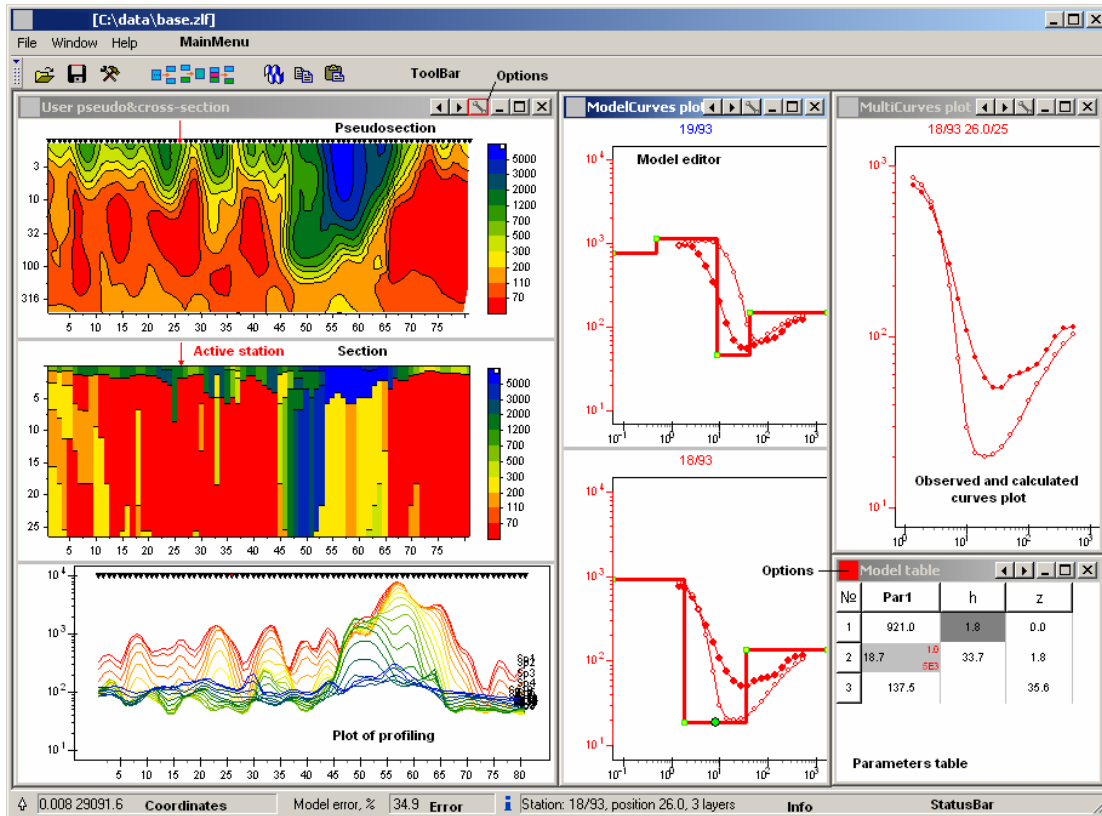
[C:\data\base.zlf]

File Window Help MainMenu

ToolBar Options

User pseudo&cross-section

Pseudosection

3
10
32
100
316

5 10 15 20 25 30 35 40 45 50 55 60 65 70 75

5000
3000
2000
1200
700
500
300
200
110
70

Active station Section

5
10
15
20
25

5 10 15 20 25 30 35 40 45 50 55 60 65 70 75

5000
3000
2000
1200
700
500
300
200
110
70

$10^4$
$10^3$
$10^2$
$10^1$

Sp1
Sp2
Sp3
Sp4

Plot of profiling

5 10 15 20 25 30 35 40 45 50 55 60 65 70 75 80

ModelCurves plot

19/93

Model editor

$10^4$
$10^3$
$10^2$
$10^1$

$10^{-1}$ $10^0$ $10^1$ $10^2$ $10^3$

18/93

$10^4$
$10^3$
$10^2$
$10^1$

$10^{-1}$ $10^0$ $10^1$ $10^2$ $10^3$

MultiCurves plot

18/93 26.0/25

$10^3$
$10^2$
$10^1$

Observed and calculated curves plot

$10^0$ $10^1$ $10^2$ $10^3$

Options

Model table

| № | Par1 | h | z |
|---|---|---|---|
| 1 | 921.0 | 1.8 | 0.0 |
| 2 | 18.7 1.0 5E3 | 33.7 | 1.8 |
| 3 | 137.5 | | 35.6 |

Parameters table

0.008 29091.6 Coordinates Model error, % 34.9 Error Station: 18/93, position 26.0, 3 layers Info StatusBar